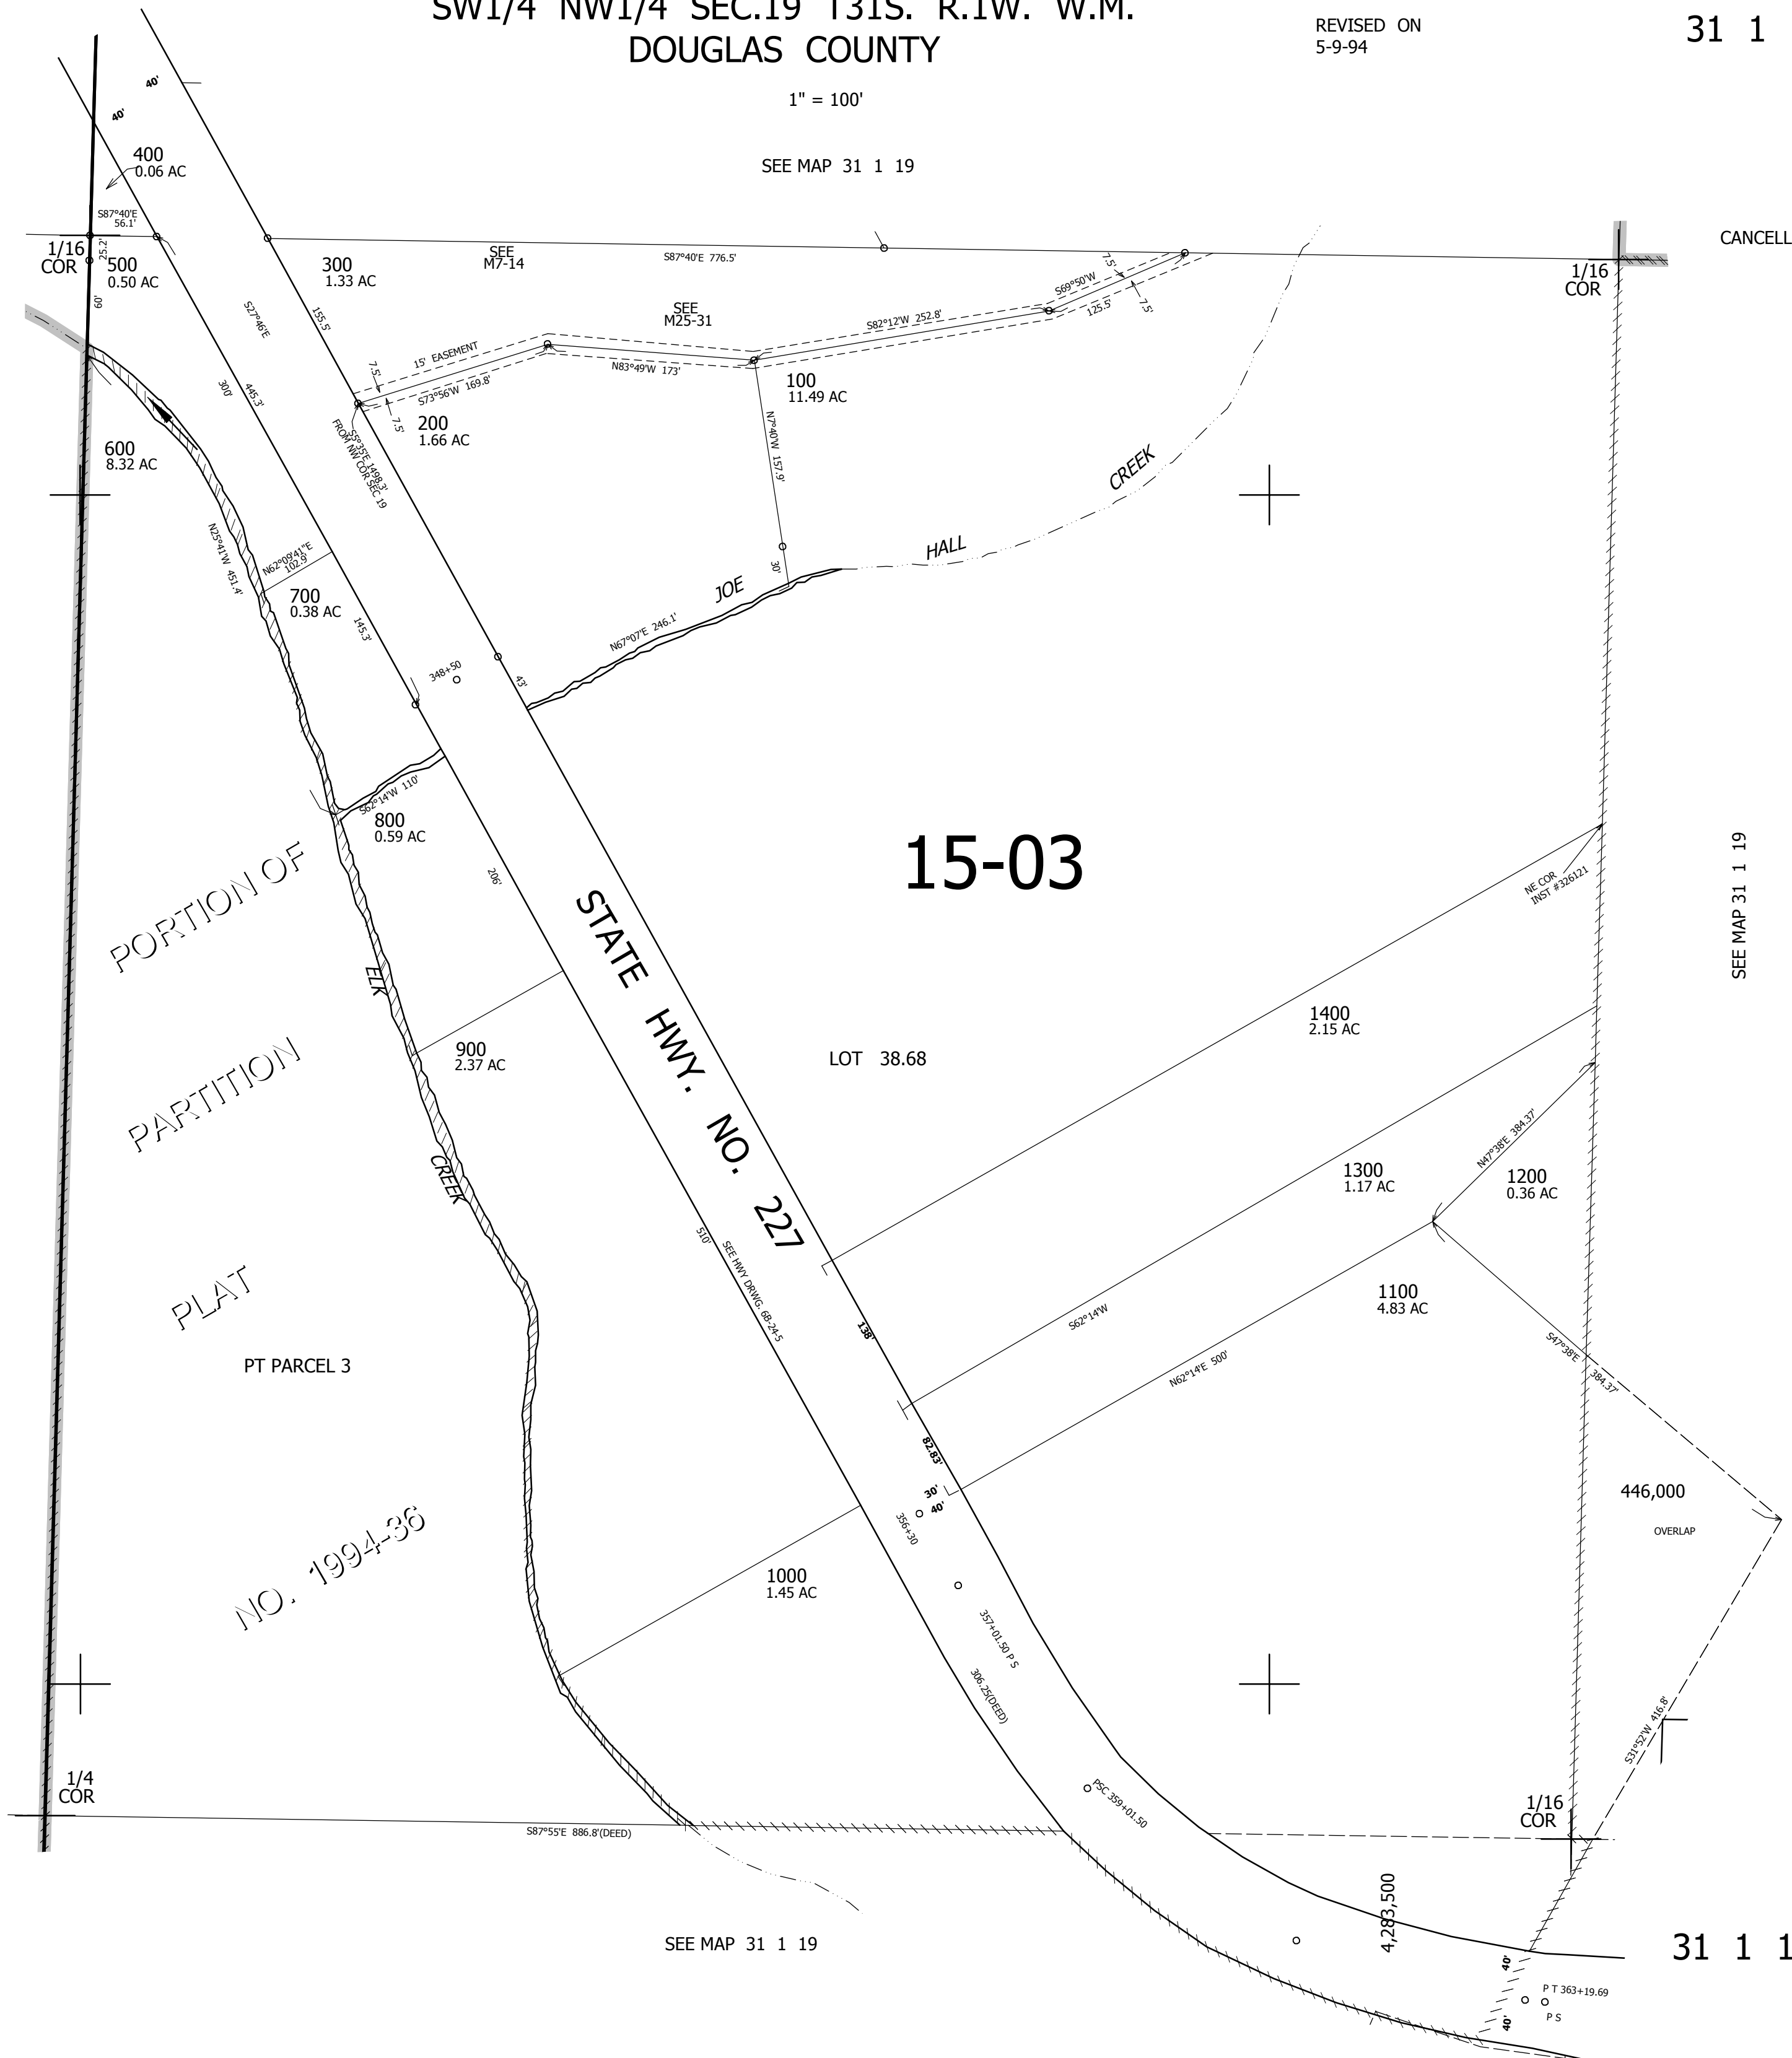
SW1/4 NW1/4 SEC.19 T31S. R.1W. W.M.
DOUGLAS COUNTY

REVISED ON
5-9-94

31 1

1" = 100'

SEE MAP 31 1 19

CANCELL

40'
40'
400
0.06 AC
S87°40'E
56.1'
1/16
COR
25.2'
500
0.50 AC
60'
300
1.33 AC
SEE
M7-14
S87°40'E 776.5'
1/16
COR
SEE
M25-31
S69°50'W
7.5'
7.5'
125.5'
S82°12'W 252.8'
15' EASEMENT
S27°46'E
155.5'
7.5'
S73°56'W 169.8'
N83°49'W 173'
100
11.49 AC
7.5'
200
1.66 AC
300'
445.3'
S5°35'E 1498.3'
FROM NW COR SEC 19
N7°40'W 157.9'
600
8.32 AC
CREEK
HALL
JOE
30'
N25°41'W 451.4'
N62°09'41"E
102.9'
700
0.38 AC
145.3'
N67°07'E 246.1'
348+50
43'
S62°14'W 110'
800
0.59 AC
15-03
206'
PORTION OF
ELK
STATE HWY. NO. 227
NE COR
INST #326121
SEE MAP 31 1 19
PARTITION
900
2.37 AC
LOT 38.68
1400
2.15 AC
CREEK
N47°38'E 384.37'
1300
1.17 AC
1200
0.36 AC
510'
SEE HWY DRWG. 6B-24-5
PLAT
138'
1100
4.83 AC
PT PARCEL 3
S62°14'W
N62°14'E 500'
S47°38'E
384.37'
82.83'
30'
40'
446,000
OVERLAP
356+30
NO. 1994-36
1000
1.45 AC
357+01.50 P S
306.25(DEED)
S31°52'W 416.8'
1/4
COR
PSC 359+01.50
1/16
COR
S87°55'E 886.8'(DEED)
4,283,500
SEE MAP 31 1 19
31 1 1
40'
P T 363+19.69
P S
40'